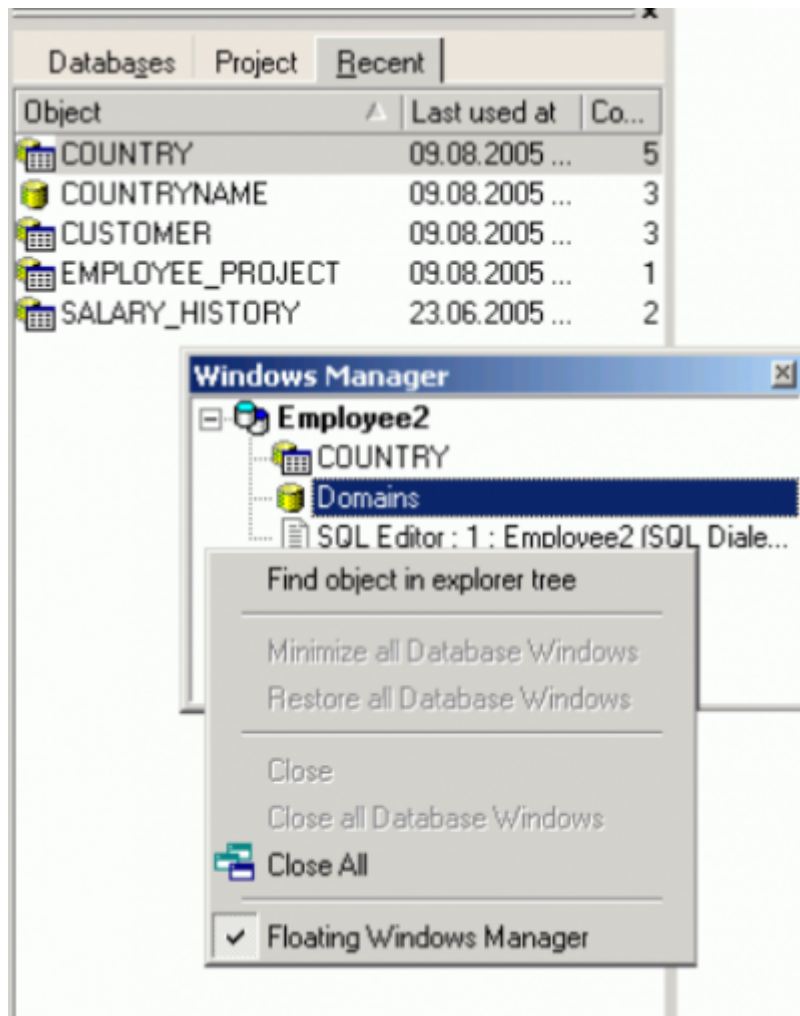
Databases Project Recent

| Object | Last used at | Co... |
|---|---|---|
| COUNTRY | 09.08.2005 ... | 5 |
| COUNTRYNAME | 09.08.2005 ... | 3 |
| CUSTOMER | 09.08.2005 ... | 3 |
| EMPLOYEE_PROJECT | 09.08.2005 ... | 1 |
| SALARY_HISTORY | 23.06.2005 ... | 2 |

Windows Manager

Employee2
COUNTRY
Domains
SQL Editor : 1 : Employee2 (SQL Diale...

Find object in explorer tree
Minimize all Database Windows
Restore all Database Windows
Close
Close all Database Windows
Close All
Floating Windows Manager